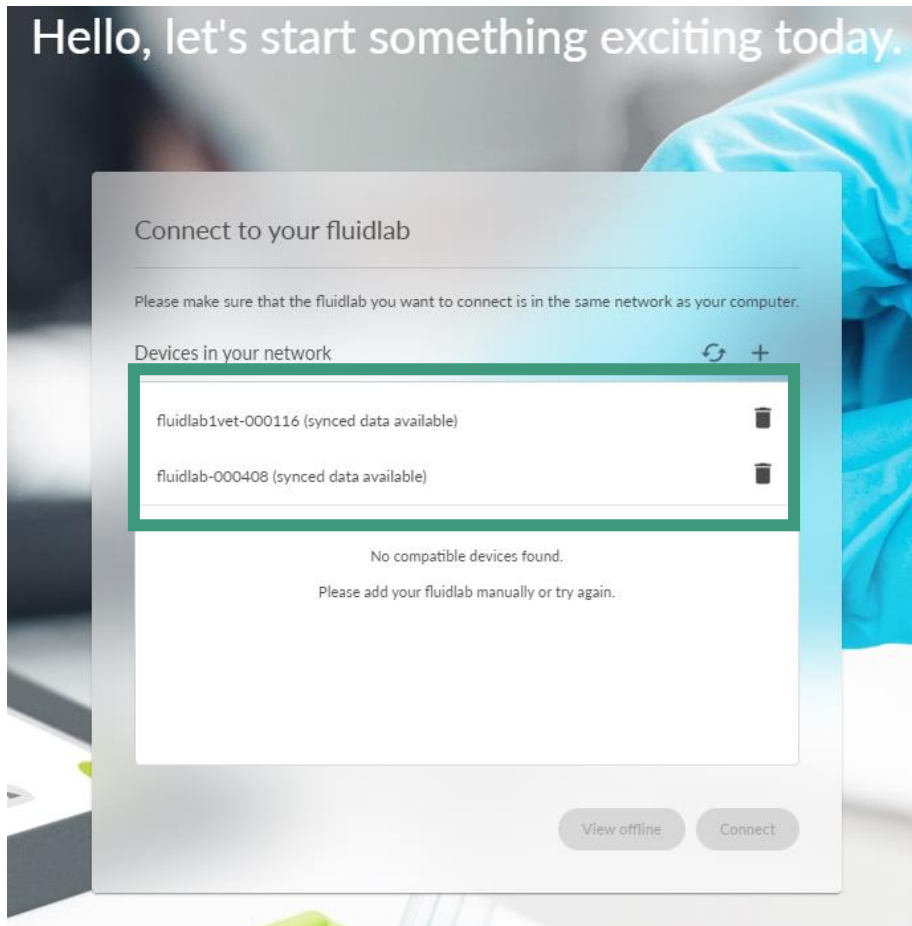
Hello, let's start something exciting today.

Connect to your fluidlab

Please make sure that the fluidlab you want to connect is in the same network as your computer.

Devices in your network

fluidlab1vet-000116 (synced data available)

fluidlab-000408 (synced data available)

No compatible devices found.

Please add your fluidlab manually or try again.

View offline

Connect